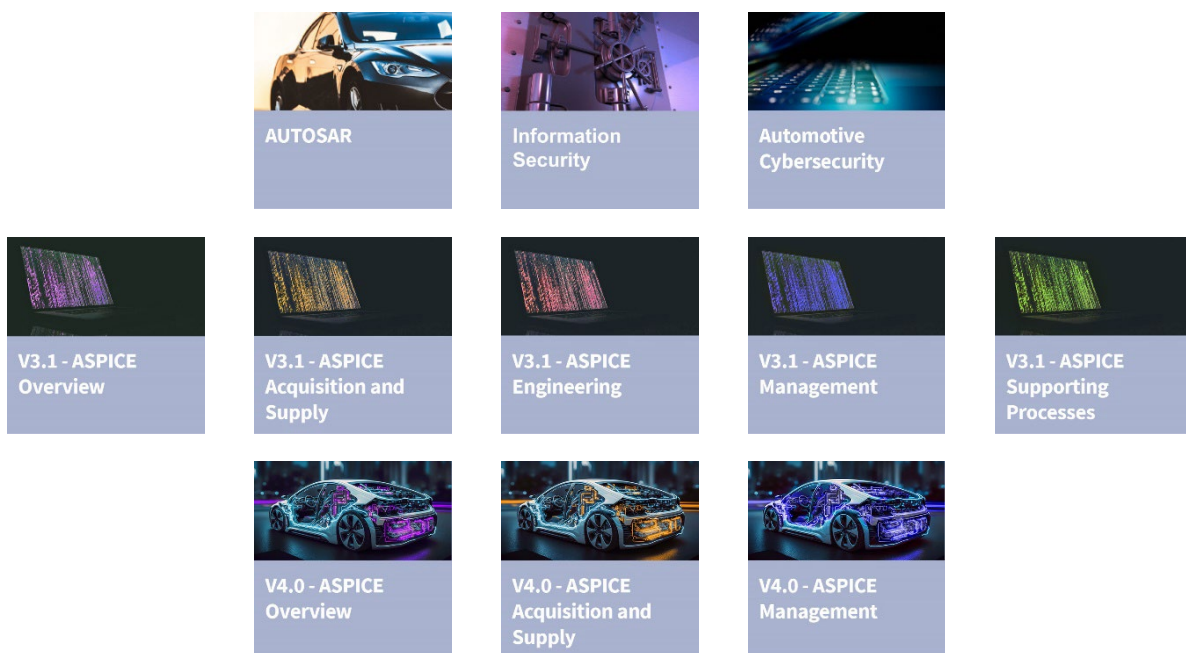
AUTOSAR

Information Security

Automotive Cybersecurity

V3.1 - ASPICE Overview

V3.1 - ASPICE Acquisition and Supply

V3.1 - ASPICE Engineering

V3.1 - ASPICE Management

V3.1 - ASPICE Supporting Processes

V4.0 - ASPICE Overview

V4.0 - ASPICE Acquisition and Supply

V4.0 - ASPICE Management